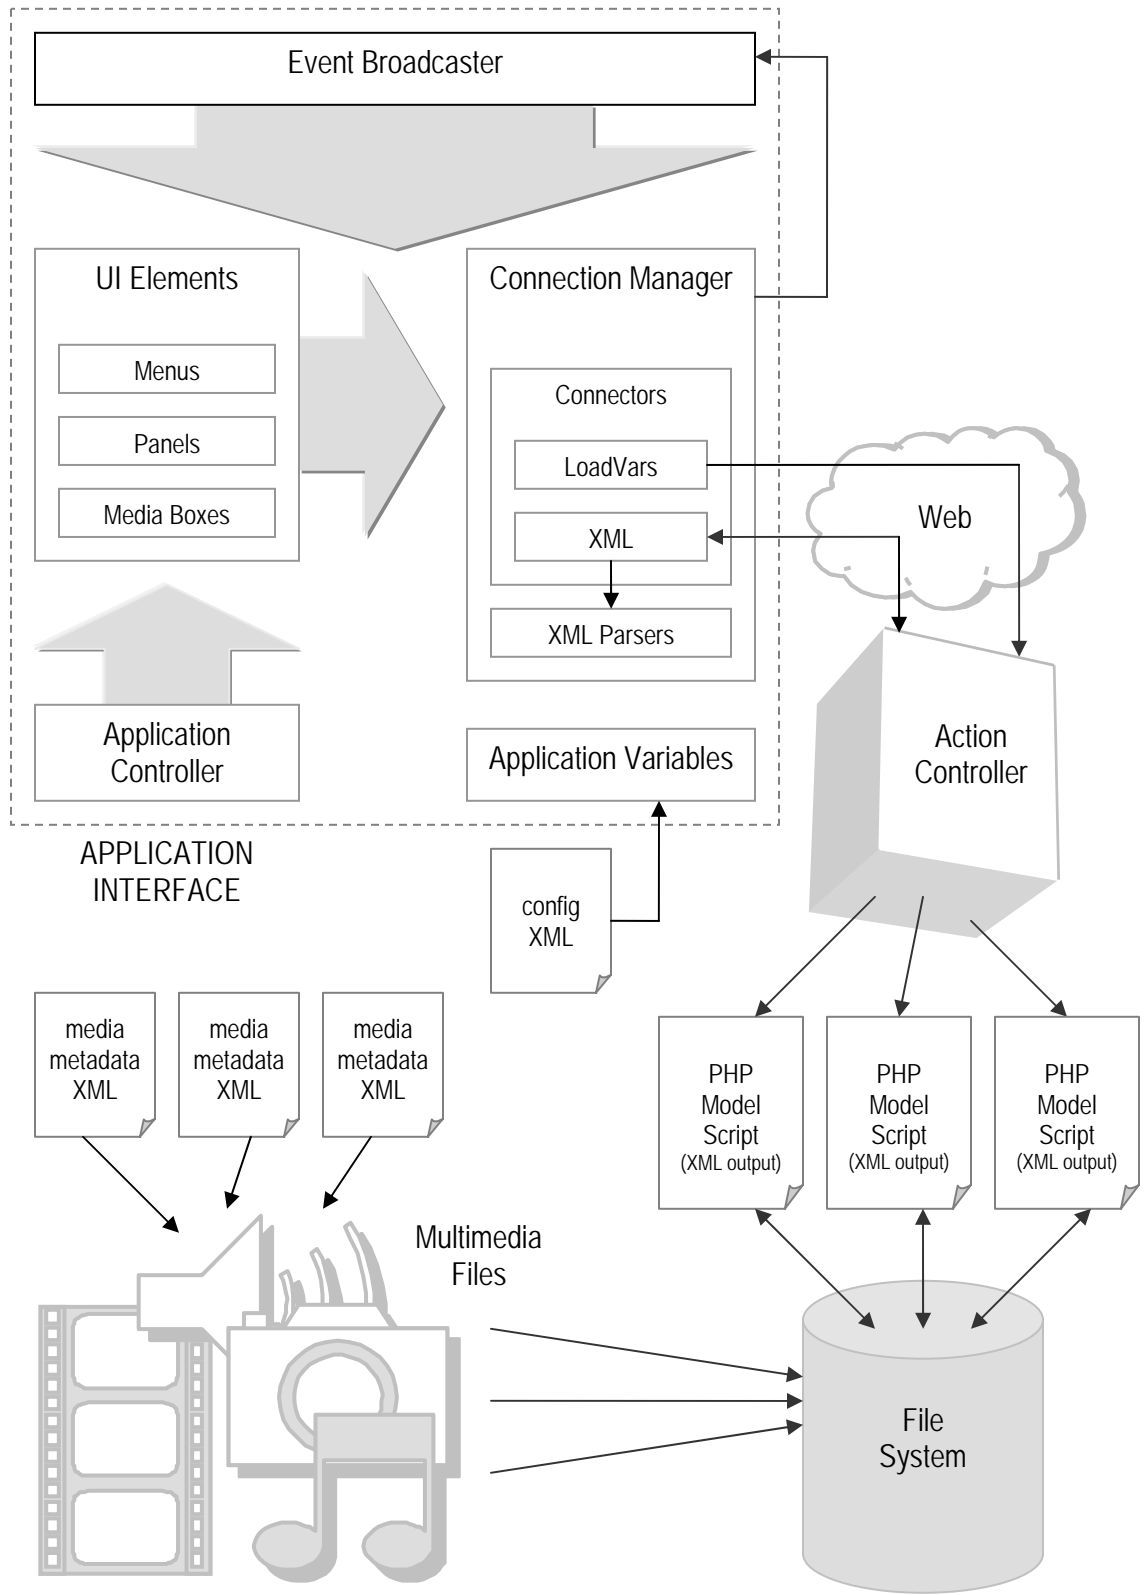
Event Broadcaster

UI Elements

Menus

Panels

Media Boxes

Connection Manager

Connectors

LoadVars

XML

XML Parsers

Web

Application Controller

Application Variables

Action Controller

APPLICATION INTERFACE

config XML

media metadata XML

media metadata XML

media metadata XML

PHP Model Script (XML output)

PHP Model Script (XML output)

PHP Model Script (XML output)

Multimedia Files

File System